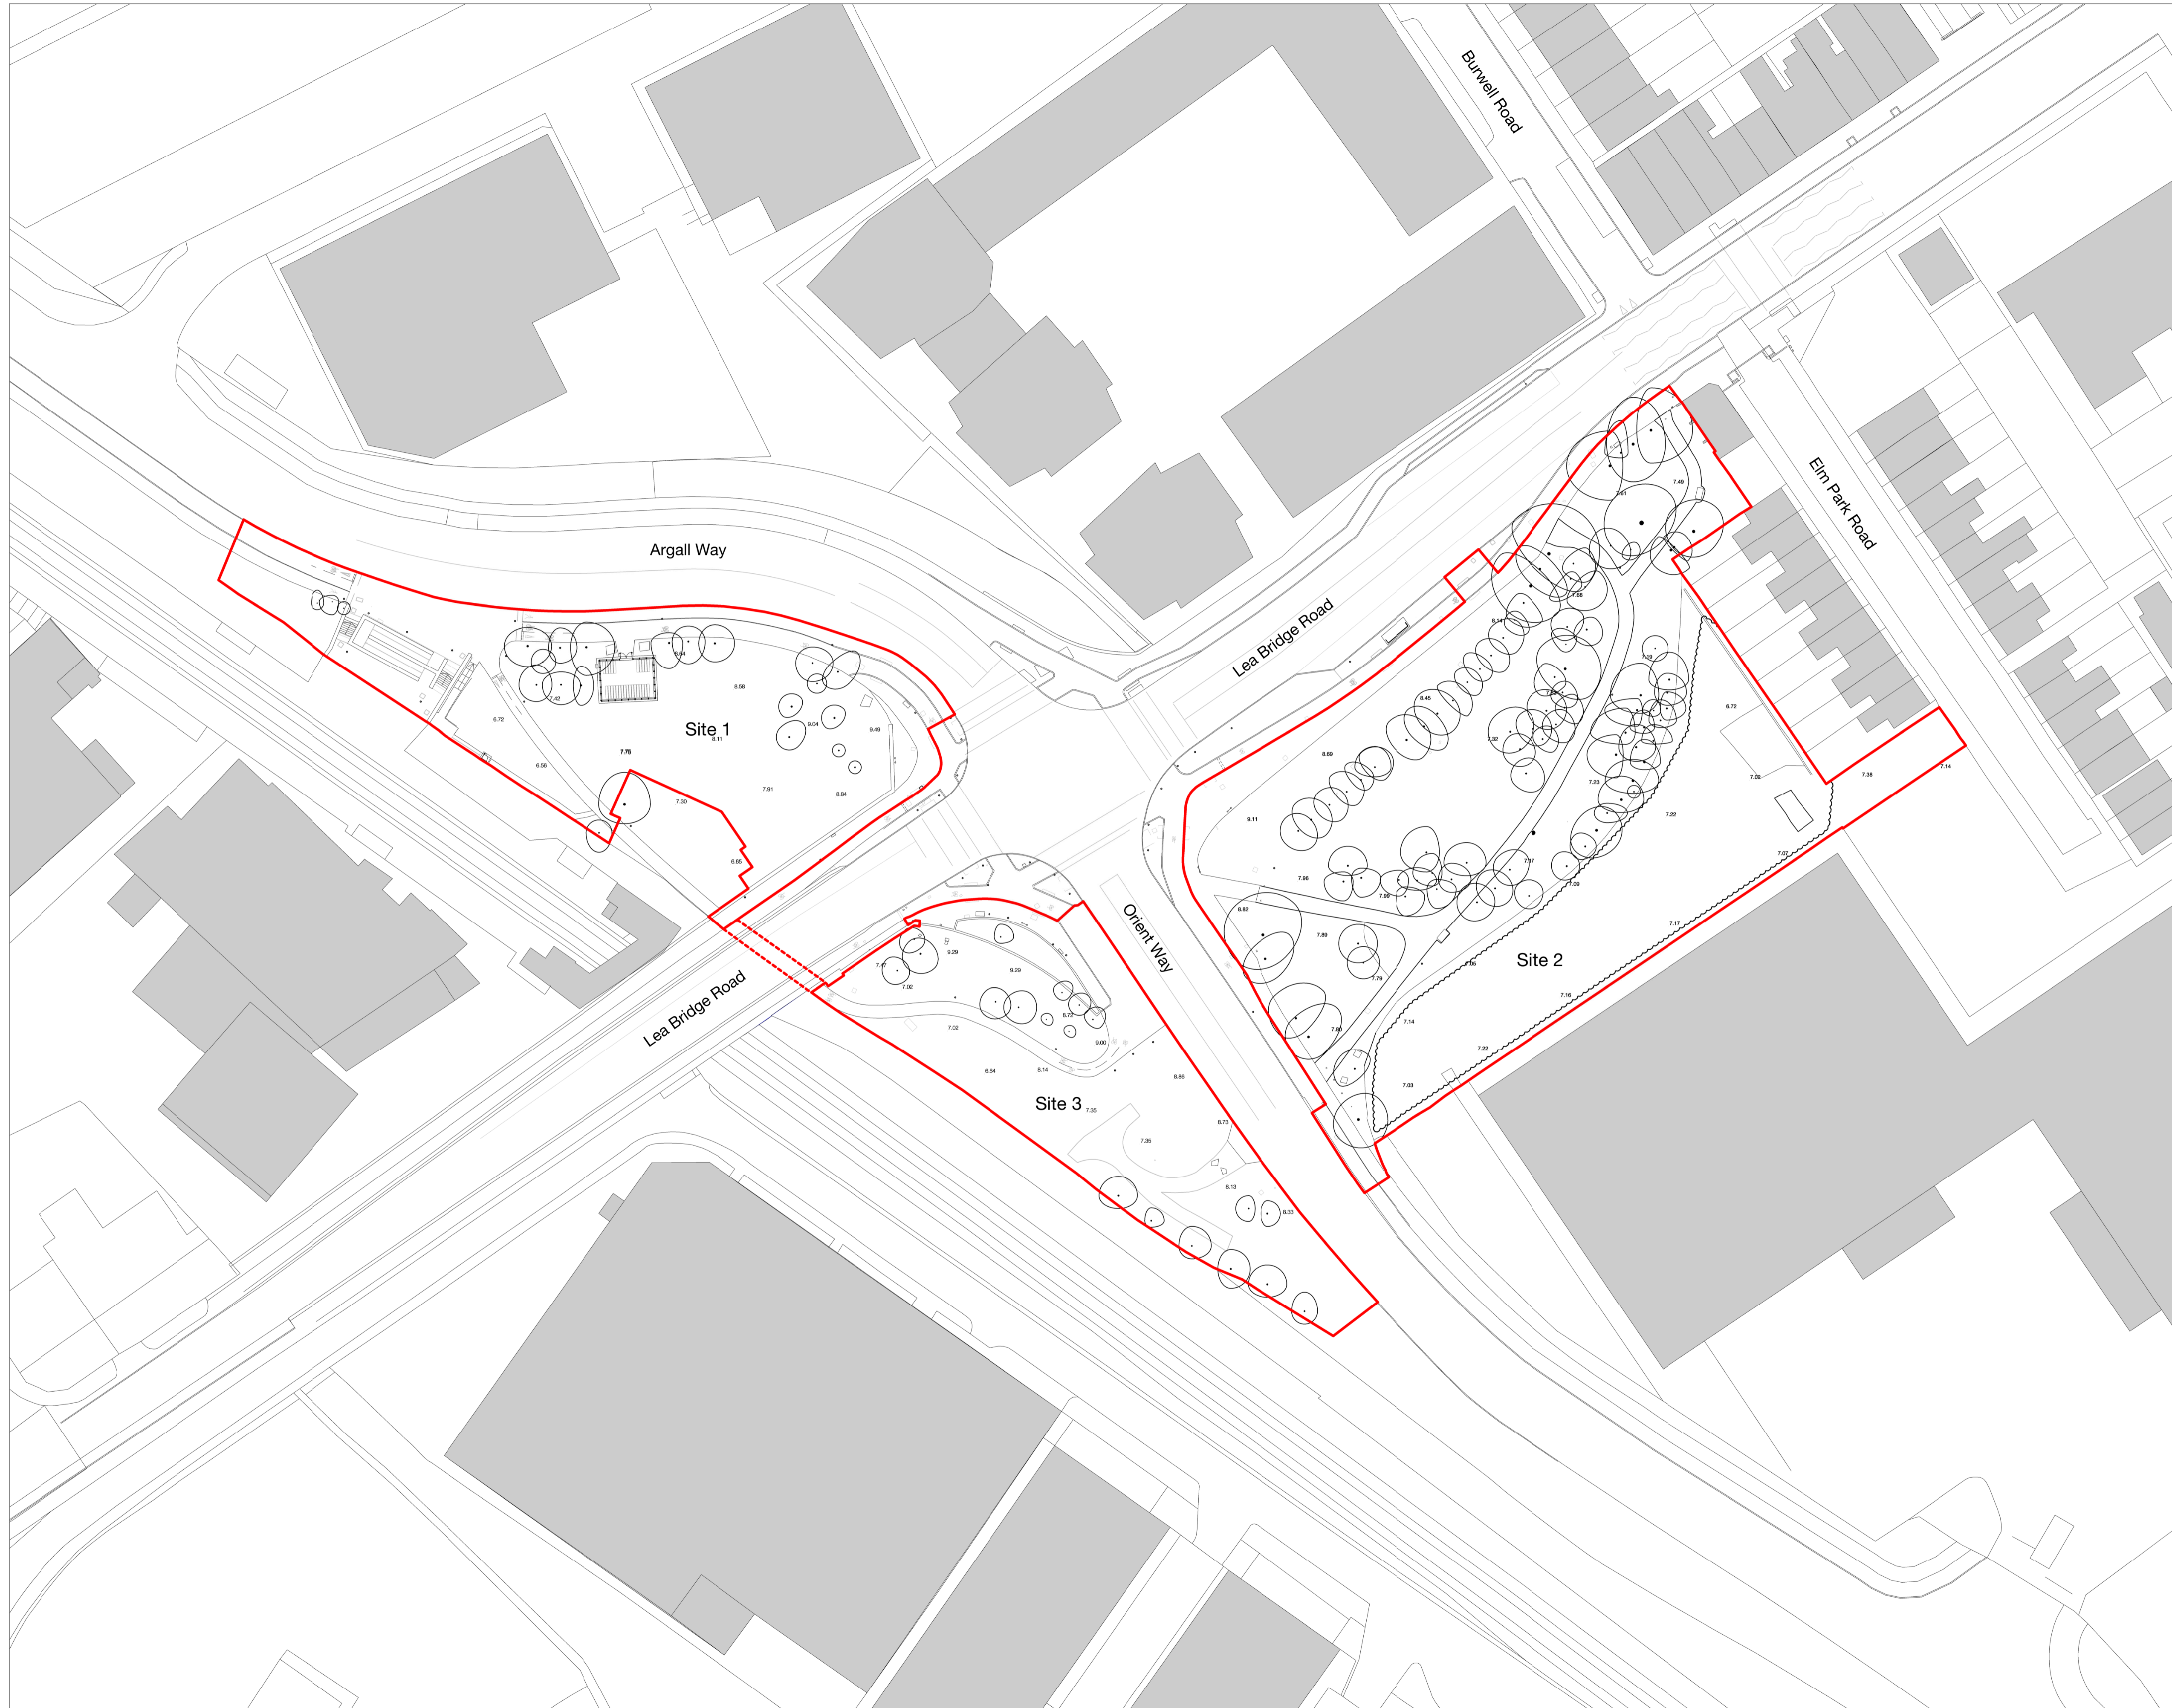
Burwell Road

Argall Way

Lea Bridge Road

Elm Park Road

Site 1

Site 2

Site 3

Orient Way

Lea Bridge Road

7.49
7.61
7.68
8.14
8.45
8.69
7.32
7.23
7.25
6.72
7.02
7.38
7.14
7.22
9.11
7.96
7.99
7.07
7.09
8.82
7.89
7.79
7.05
7.17
7.16
7.14
7.88
7.22
7.03
8.54
8.58
7.42
6.72
9.04
9.49
7.75
8.11
6.56
7.30
7.91
8.84
6.65
9.29
7.47
9.29
7.02
8.72
7.02
9.00
6.64
8.14
8.86
7.35
7.35
8.73
8.13
8.33